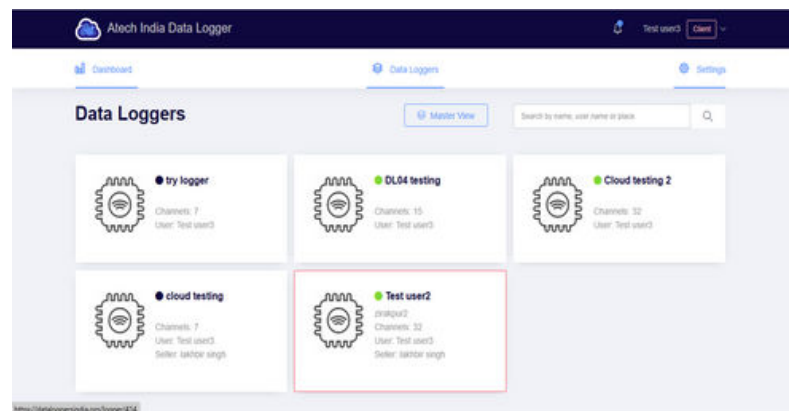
Atech India Data Logger

Test user3 Client

Dashboard

Data Loggers

Settings

Data Loggers

Master View

Search by name, user name or place

try logger
Channels: 7
User: Test user3

DL04 testing
Channels: 15
User: Test user3

Cloud testing 2
Channels: 32
User: Test user3

cloud testing
Channels: 7
User: Test user3
Seller: lakhbir singh

Test user2
zirakpur2
Channels: 32
User: Test user3
Seller: lakhbir singh

https://dataloggerindia.co/logger/424